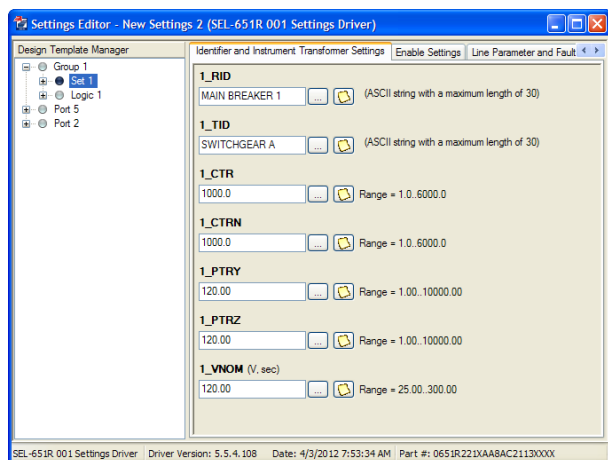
Settings Editor - New Settings 2 (SEL-651R 001 Settings Driver)

Design Template Manager
Group 1
Set 1
Logic 1
Port 5
Port 2

Identifier and Instrument Transformer Settings | Enable Settings | Line Parameter and Fault

1_RID
MAIN BREAKER 1 ... (ASCII string with a maximum length of 30)

1_TID
SWITCHGEAR A ... (ASCII string with a maximum length of 30)

1_CTR
1000.0 ... Range = 1.0..6000.0

1_CTRN
1000.0 ... Range = 1.0..6000.0

1_PTRY
120.00 ... Range = 1.00..10000.00

1_PTRZ
120.00 ... Range = 1.00..10000.00

1_VNOM (V, sec)
120.00 ... Range = 25.00..300.00

SEL-651R 001 Settings Driver | Driver Version: 5.5.4.108 | Date: 4/3/2012 7:53:34 AM | Part #: 0651R221XAA8AC2113XXXX